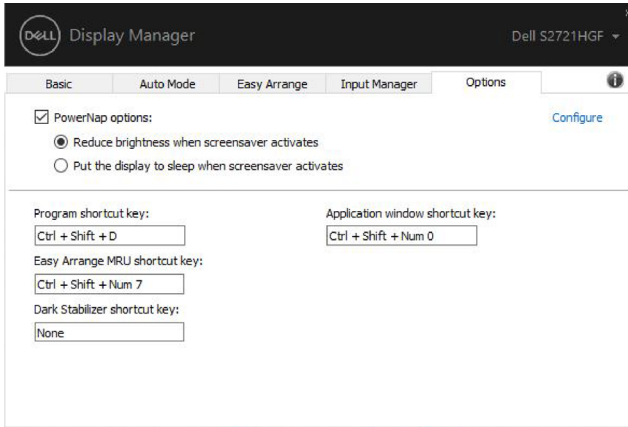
DELL Display Manager

Dell S2721HGF

Basic
Auto Mode
Easy Arrange
Input Manager
Options

PowerNap options:
Configure

Reduce brightness when screensaver activates

Put the display to sleep when screensaver activates

Program shortcut key:
Ctrl + Shift + D

Application window shortcut key:
Ctrl + Shift + Num 0

Easy Arrange MRU shortcut key:
Ctrl + Shift + Num 7

Dark Stabilizer shortcut key:
None